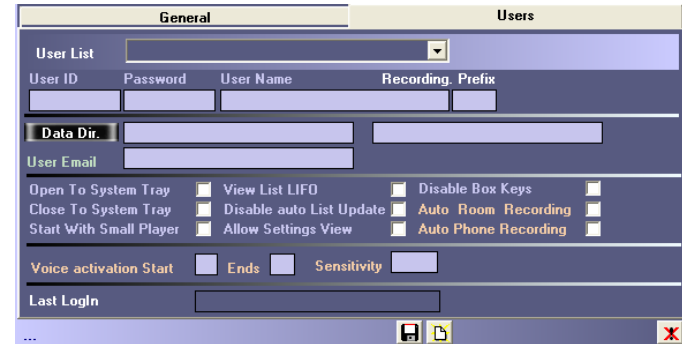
General

Users

User List

User ID

Password

User Name

Recording. Prefix

Data Dir.

User Email

Open To System Tray

View List LIFO

Disable Box Keys

Close To System Tray

Disable auto List Update

Auto Room Recording

Start With Small Player

Allow Settings View

Auto Phone Recording

Voice activation Start

Ends

Sensitivity

Last LogIn

...